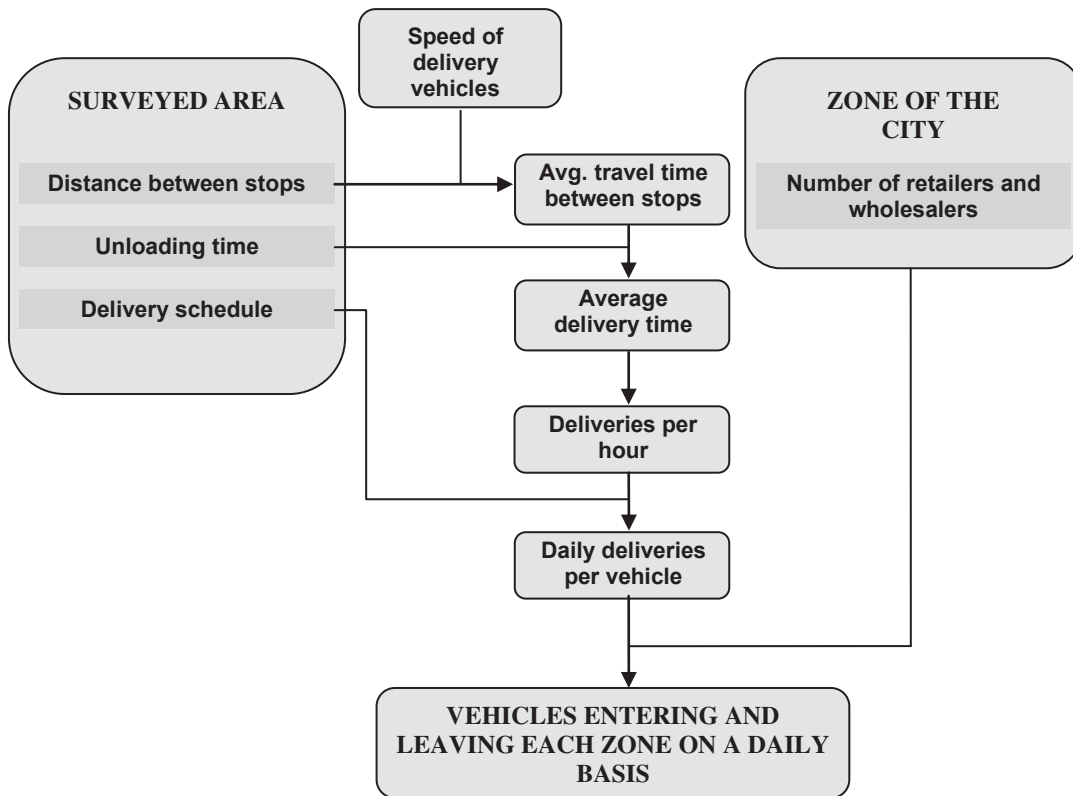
Speed of delivery vehicles

SURVEYED AREA

Distance between stops

Unloading time

Delivery schedule

ZONE OF THE CITY

Number of retailers and wholesalers

Avg. travel time between stops

Average delivery time

Deliveries per hour

Daily deliveries per vehicle

VEHICLES ENTERING AND LEAVING EACH ZONE ON A DAILY BASIS